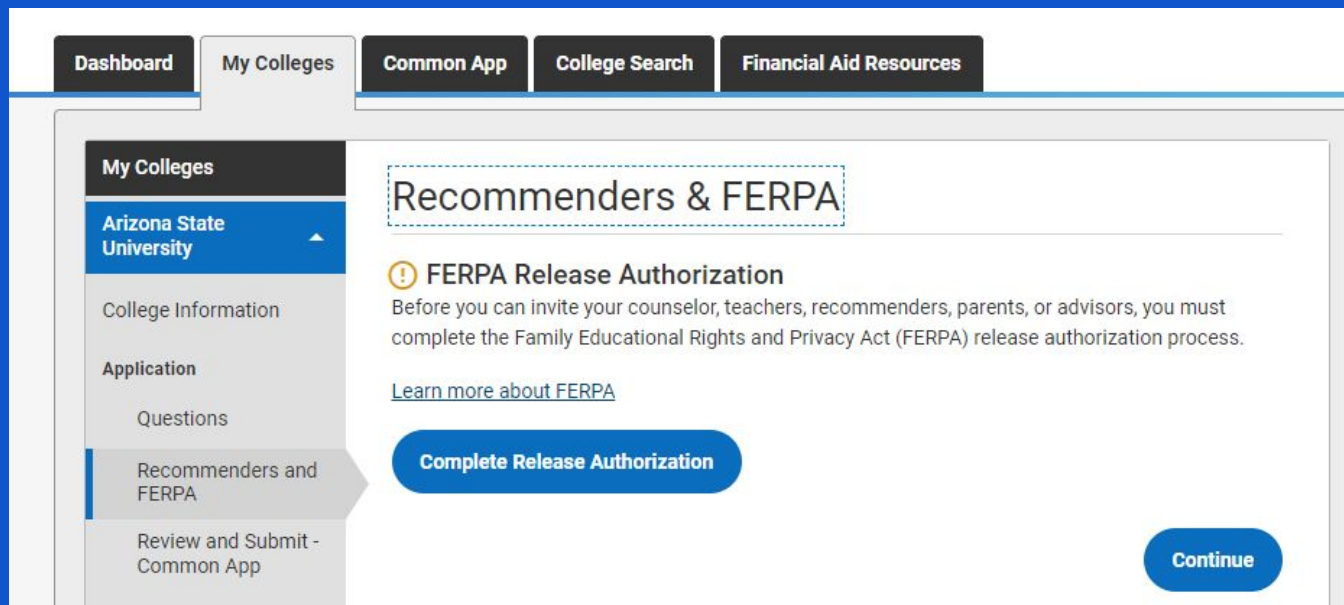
Dashboard My Colleges Common App College Search Financial Aid Resources

My Colleges

Arizona State University

College Information

Application

Questions

Recommenders and FERPA

Review and Submit - Common App

Recommenders & FERPA

FERPA Release Authorization

Before you can invite your counselor, teachers, recommenders, parents, or advisors, you must complete the Family Educational Rights and Privacy Act (FERPA) release authorization process.

Learn more about FERPA

Complete Release Authorization

Continue